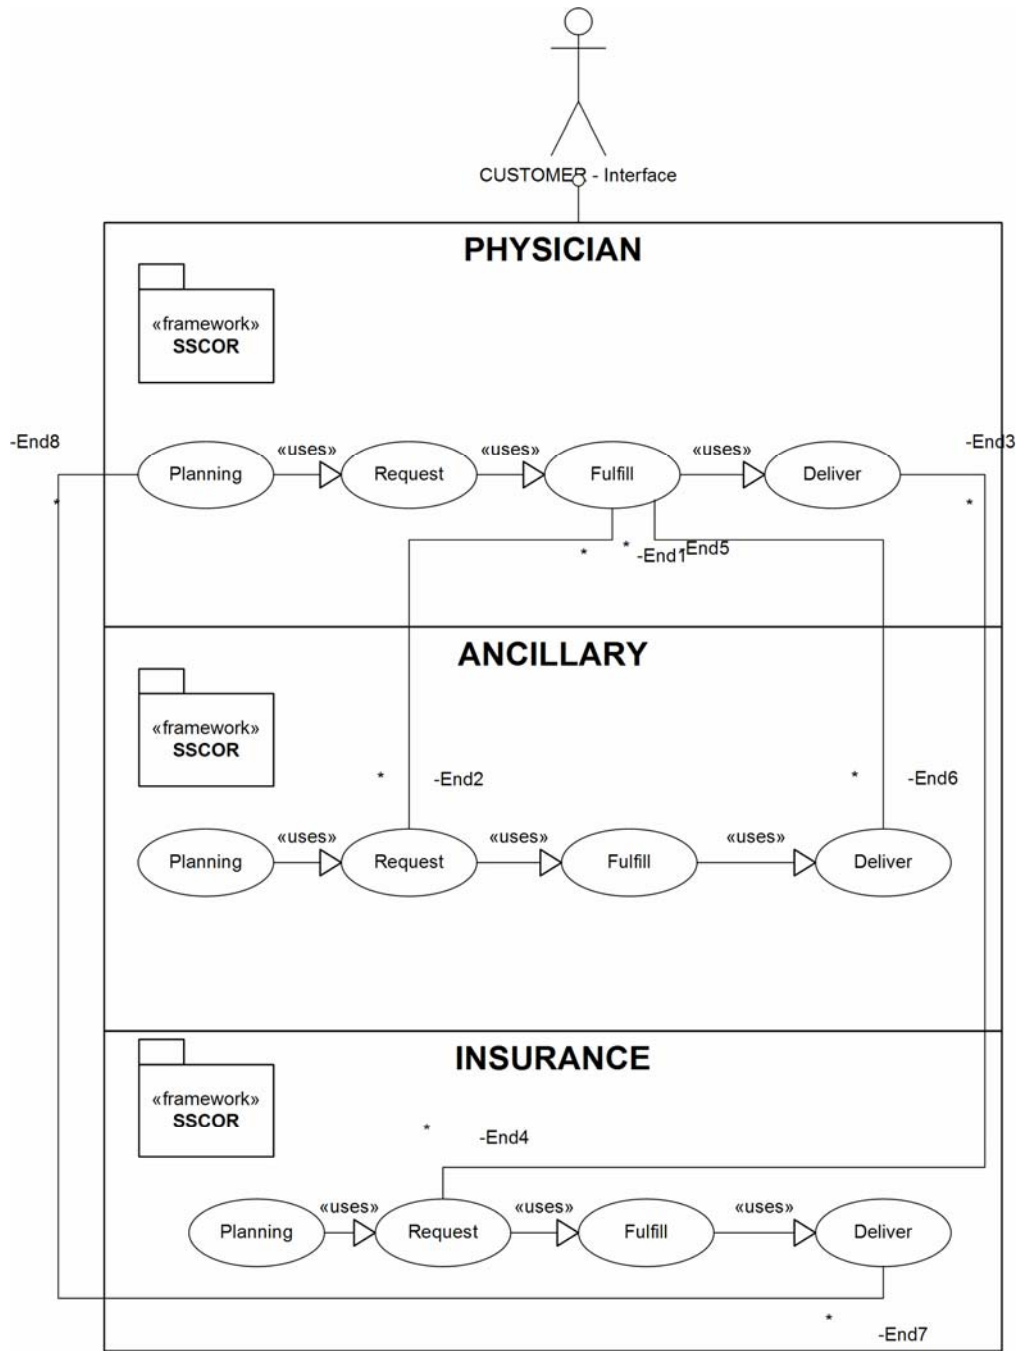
CUSTOMER - Interface

PHYSICIAN

«framework»
SSCOR

-End8

*

Planning «uses» Request «uses» Fulfill «uses» Deliver

-End3

*

* * -End1 End5

ANCILLARY

«framework»
SSCOR

* -End2

* -End6

Planning «uses» Request «uses» Fulfill «uses» Deliver

INSURANCE

«framework»
SSCOR

* -End4

Planning «uses» Request «uses» Fulfill «uses» Deliver

* -End7